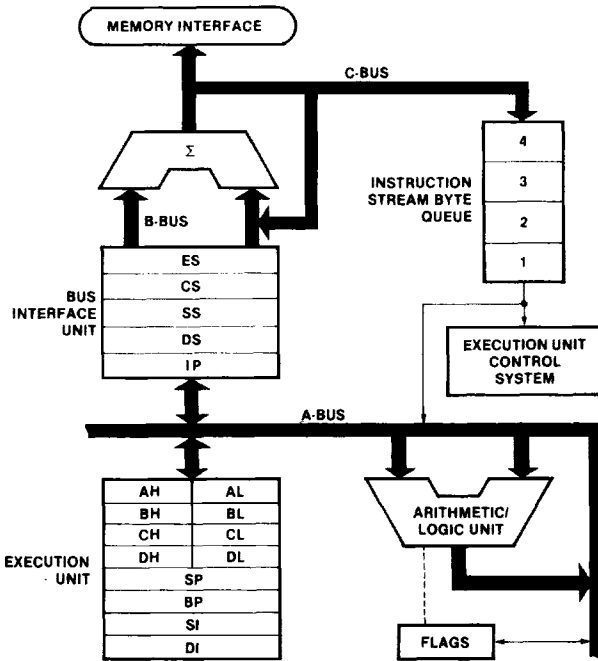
MEMORY INTERFACE

C-BUS

$\Sigma$

B-BUS

4
3
2
1

INSTRUCTION STREAM BYTE QUEUE

BUS INTERFACE UNIT

ES
CS
SS
DS
IP

EXECUTION UNIT CONTROL SYSTEM

A-BUS

| AH | AL |
|---|---|
| BH | BL |
| CH | CL |
| DH | DL |
| SP | |
| BP | |
| SI | |
| DI | |

EXECUTION UNIT

ARITHMETIC/ LOGIC UNIT

FLAGS